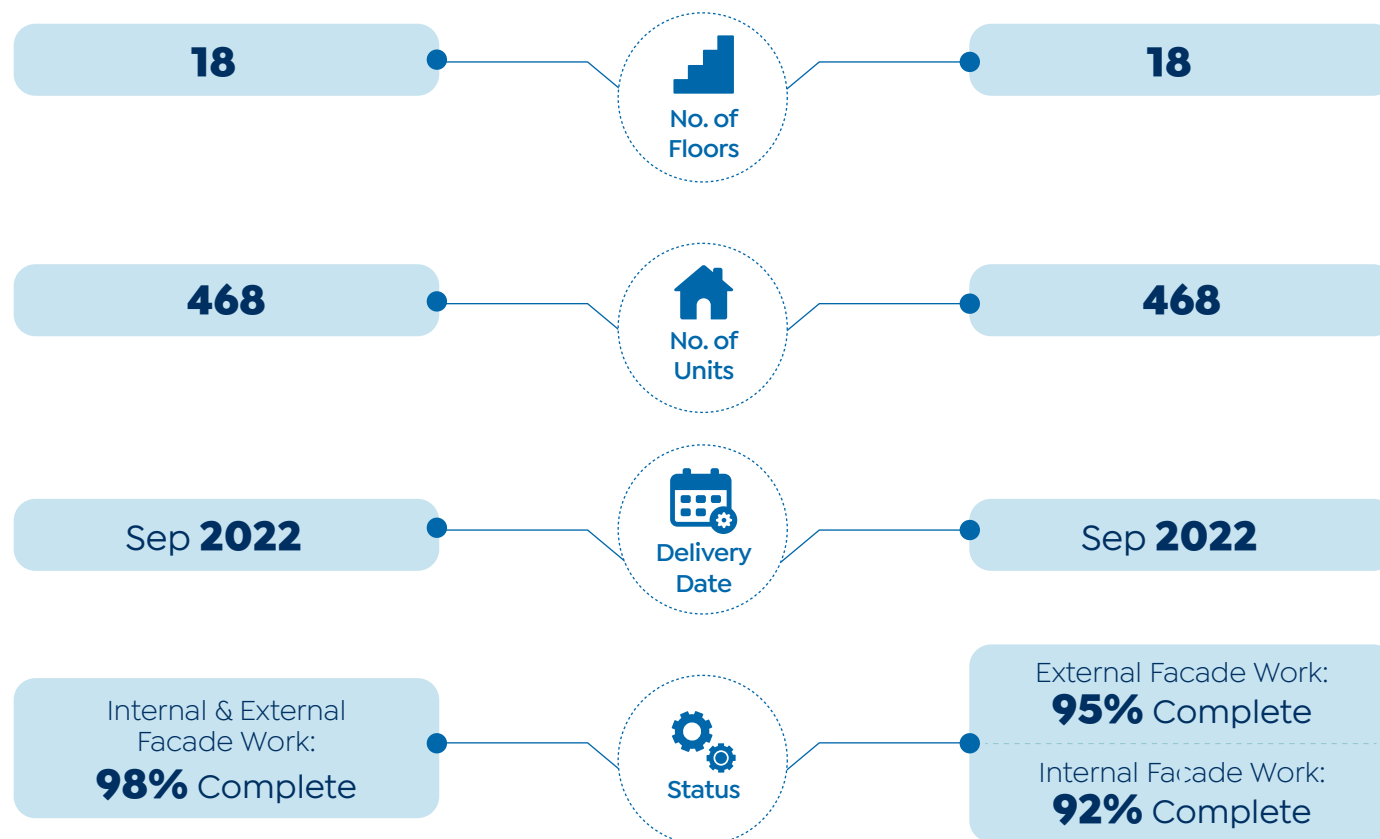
18

No. of Floors

18

468

No. of Units

468

Sep **2022**

Delivery Date

Sep **2022**

Internal & External Facade Work:
**98%** Complete

Status

External Facade Work:
**95%** Complete

Internal Facade Work:
**92%** Complete